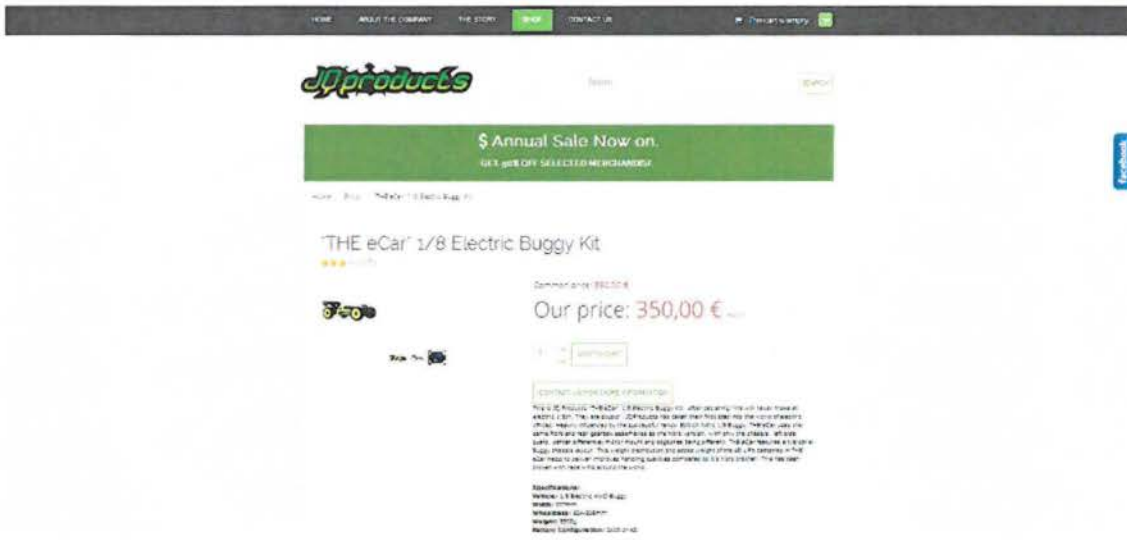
HOME ABOUT THE COMPANY THE STORY SHOP CONTACT US

The cart is empty

JQproducts

Search

SEARCH

Facebook

$ Annual Sale Now on.

GET 40% OFF SELECTED MERCHANDISE

Home / Shop / THE eCar 1/8 Electric Buggy Kit

'THE eCar' 1/8 Electric Buggy Kit

Common price: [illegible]

Our price: 350,00 €

1 ADD TO CART

CONTACT US FOR MORE INFORMATION

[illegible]

Specifications:
Vehicle: 1/8 Electric 4WD Buggy
Width: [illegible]
Wheelbase: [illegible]
Weight: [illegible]
Battery Configuration: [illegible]